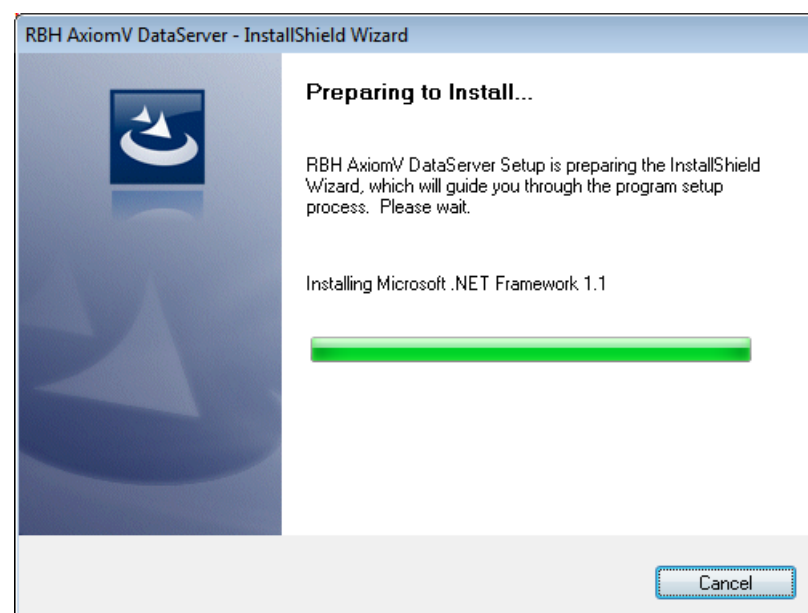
RBH AxiomV DataServer - InstallShield Wizard

Preparing to Install...

RBH AxiomV DataServer Setup is preparing the InstallShield Wizard, which will guide you through the program setup process. Please wait.

Installing Microsoft .NET Framework 1.1

Cancel